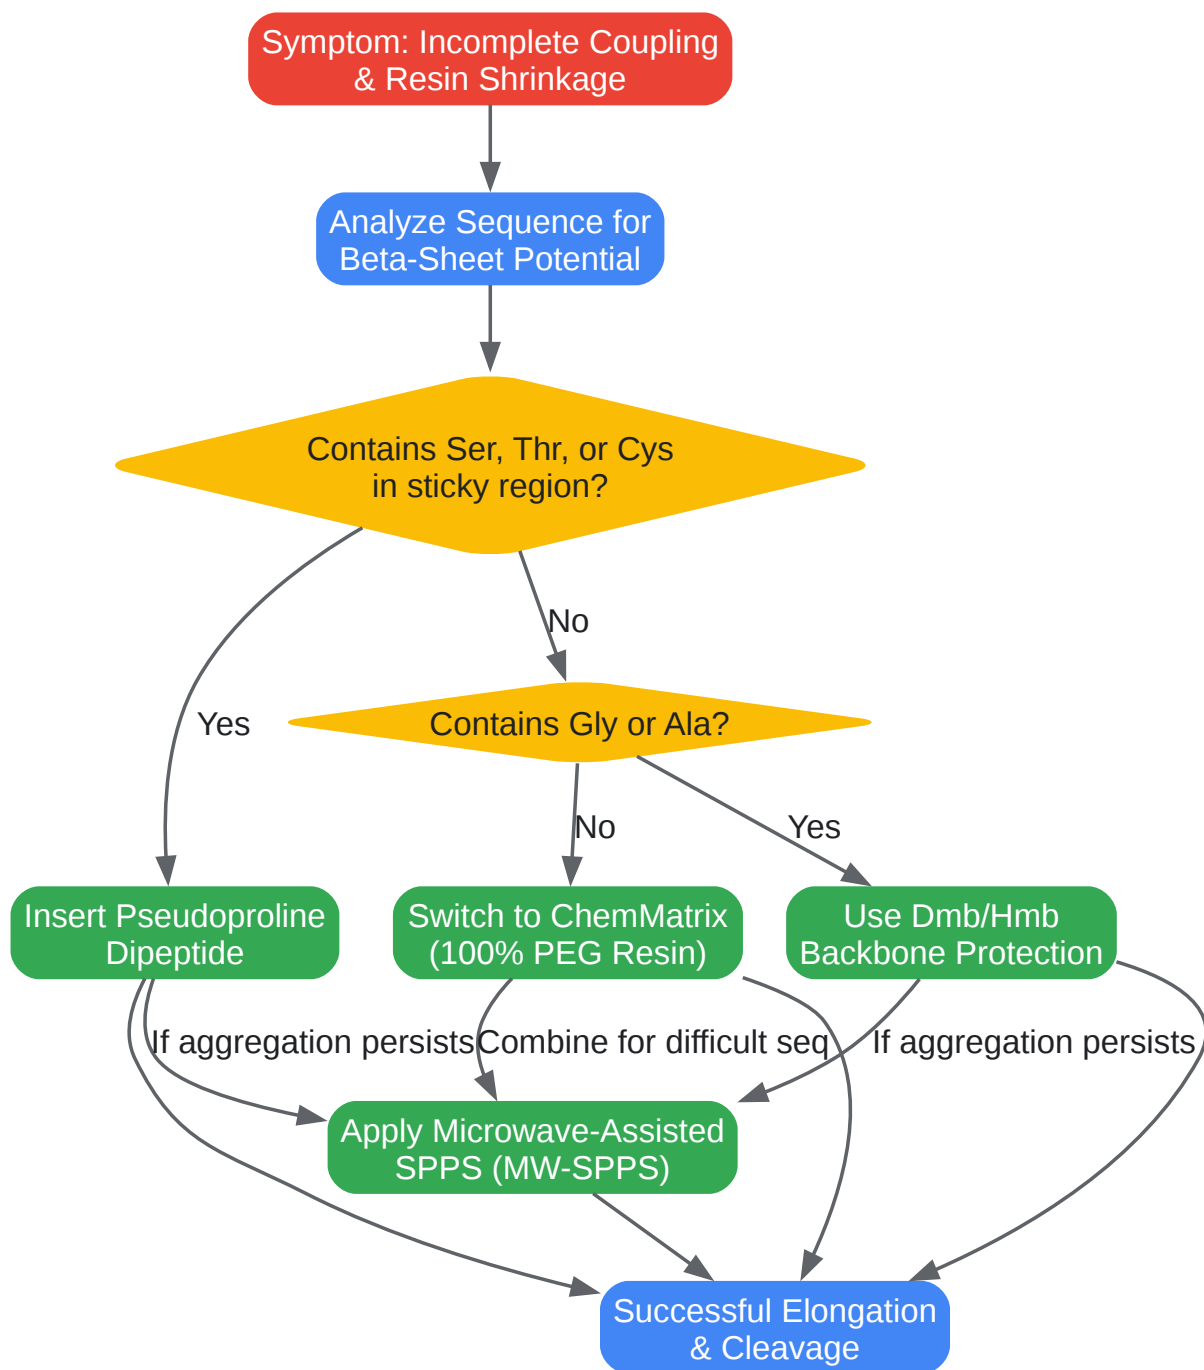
Symptom: Incomplete Coupling & Resin Shrinkage

Analyze Sequence for Beta-Sheet Potential

Contains Ser, Thr, or Cys in sticky region?

Yes

No

Contains Gly or Ala?

No

Yes

Insert Pseudoproline Dipeptide

Switch to ChemMatrix (100% PEG Resin)

Use Dmb/Hmb Backbone Protection

If aggregation persists

Combine for difficult seq

If aggregation persists

Apply Microwave-Assisted SPPS (MW-SPPS)

Successful Elongation & Cleavage